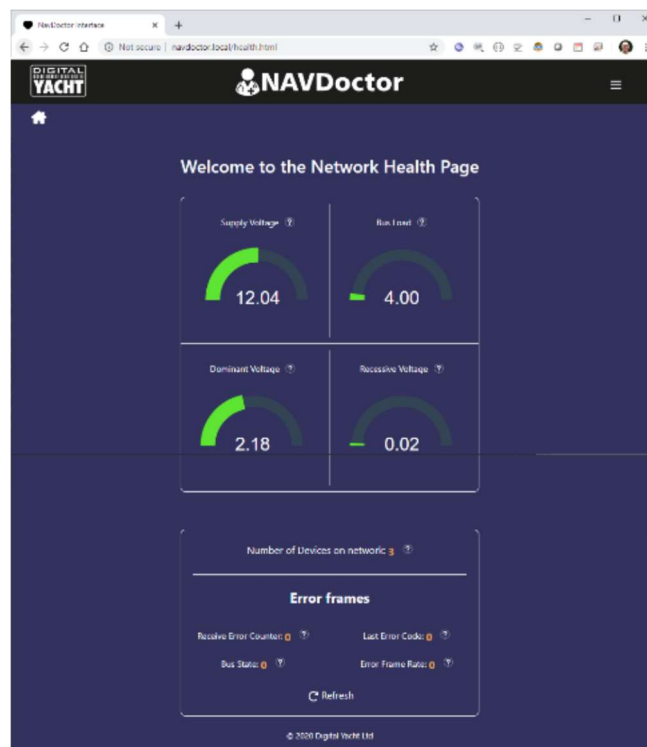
NavDoctor interface ×
+
Not secure | navdoctor.local/health.html

DIGITAL YACHT

NAVDoctor

Welcome to the Network Health Page

Supply Voltage ?
12.04

Bus Load ?
4.00

Dominant Voltage ?
2.18

Recessive Voltage ?
0.02

Number of Devices on network: 3 ?

Error frames

Receive Error Counter: 0 ?
Last Error Code: 0 ?
Bus State: 0 ?
Error Frame Rate: 0 ?

Refresh

© 2020 Digital Yacht Ltd